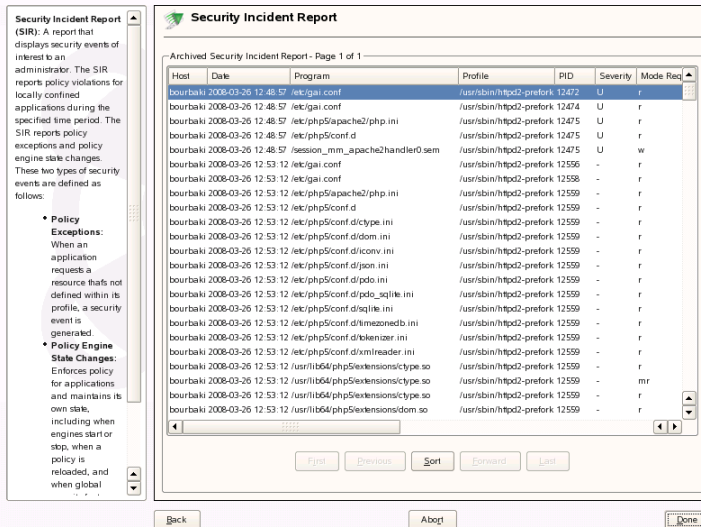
**Security Incident Report (SIR):** A report that displays security events of interest to an administrator. The SIR reports policy violations for locally confined applications during the specified time period. The SIR reports policy exceptions and policy engine state changes. These two types of security events are defined as follows:

- **Policy Exceptions:** When an application requests a resource that's not defined within its profile, a security event is generated.
- **Policy Engine State Changes:** Enforces policy for applications and maintains its own state, including when engines start or stop, when a policy is reloaded, and when global

Security Incident Report

Archived Security Incident Report - Page 1 of 1

| Host | Date | Program | Profile | PID | Severity | Mode Req |
|---|---|---|---|---|---|---|
| bourbaki | 2008-03-26 12:48:57 | /etc/gai.conf | /usr/sbin/httpd2-prefork | 12472 | U | r |
| bourbaki | 2008-03-26 12:48:57 | /etc/gai.conf | /usr/sbin/httpd2-prefork | 12474 | U | r |
| bourbaki | 2008-03-26 12:48:57 | /etc/php5/apache2/php.ini | /usr/sbin/httpd2-prefork | 12475 | U | r |
| bourbaki | 2008-03-26 12:48:57 | /etc/php5/conf.d | /usr/sbin/httpd2-prefork | 12475 | U | r |
| bourbaki | 2008-03-26 12:48:57 | /session_mm_apache2handler0.sem | /usr/sbin/httpd2-prefork | 12475 | U | w |
| bourbaki | 2008-03-26 12:53:12 | /etc/gai.conf | /usr/sbin/httpd2-prefork | 12556 | - | r |
| bourbaki | 2008-03-26 12:53:12 | /etc/gai.conf | /usr/sbin/httpd2-prefork | 12558 | - | r |
| bourbaki | 2008-03-26 12:53:12 | /etc/php5/apache2/php.ini | /usr/sbin/httpd2-prefork | 12559 | - | r |
| bourbaki | 2008-03-26 12:53:12 | /etc/php5/conf.d | /usr/sbin/httpd2-prefork | 12559 | - | r |
| bourbaki | 2008-03-26 12:53:12 | /etc/php5/conf.d/ctype.ini | /usr/sbin/httpd2-prefork | 12559 | - | r |
| bourbaki | 2008-03-26 12:53:12 | /etc/php5/conf.d/dom.ini | /usr/sbin/httpd2-prefork | 12559 | - | r |
| bourbaki | 2008-03-26 12:53:12 | /etc/php5/conf.d/iconv.ini | /usr/sbin/httpd2-prefork | 12559 | - | r |
| bourbaki | 2008-03-26 12:53:12 | /etc/php5/conf.d/json.ini | /usr/sbin/httpd2-prefork | 12559 | - | r |
| bourbaki | 2008-03-26 12:53:12 | /etc/php5/conf.d/pdo.ini | /usr/sbin/httpd2-prefork | 12559 | - | r |
| bourbaki | 2008-03-26 12:53:12 | /etc/php5/conf.d/pdo_sqlite.ini | /usr/sbin/httpd2-prefork | 12559 | - | r |
| bourbaki | 2008-03-26 12:53:12 | /etc/php5/conf.d/sqlite.ini | /usr/sbin/httpd2-prefork | 12559 | - | r |
| bourbaki | 2008-03-26 12:53:12 | /etc/php5/conf.d/timezonedb.ini | /usr/sbin/httpd2-prefork | 12559 | - | r |
| bourbaki | 2008-03-26 12:53:12 | /etc/php5/conf.d/tokenizer.ini | /usr/sbin/httpd2-prefork | 12559 | - | r |
| bourbaki | 2008-03-26 12:53:12 | /etc/php5/conf.d/xmlreader.ini | /usr/sbin/httpd2-prefork | 12559 | - | r |
| bourbaki | 2008-03-26 12:53:12 | /usr/lib64/php5/extensions/ctype.so | /usr/sbin/httpd2-prefork | 12559 | - | r |
| bourbaki | 2008-03-26 12:53:12 | /usr/lib64/php5/extensions/ctype.so | /usr/sbin/httpd2-prefork | 12559 | - | mr |
| bourbaki | 2008-03-26 12:53:12 | /usr/lib64/php5/extensions/dom.so | /usr/sbin/httpd2-prefork | 12559 | - | r |
| bourbaki | 2008-03-26 12:53:12 | /usr/lib64/php5/extensions/dom.so | /usr/sbin/httpd2-prefork | 12559 | - | r |

First Previous Sort Forward Last

Back Abort Done